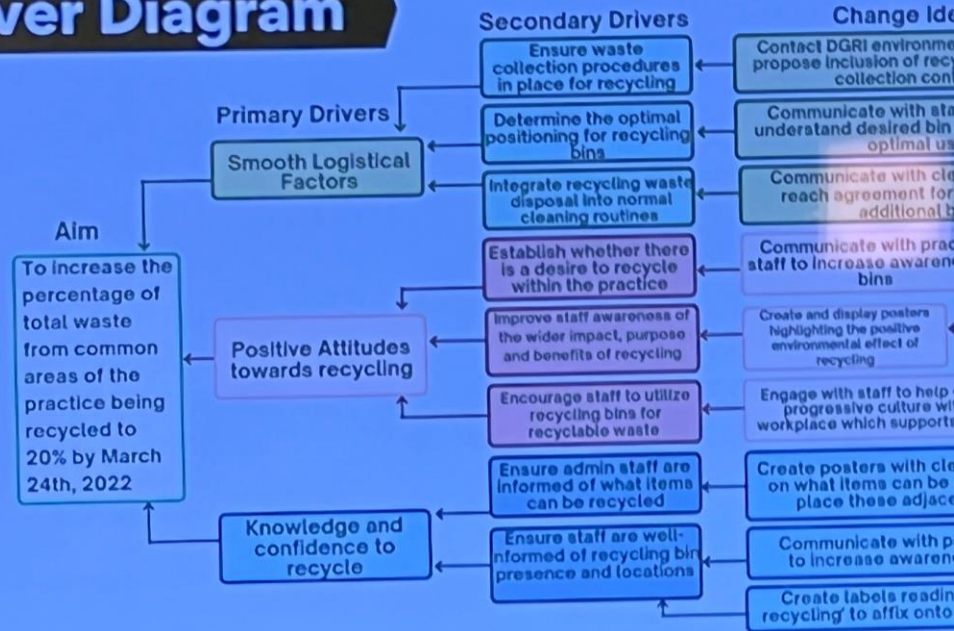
ver Diagram

Secondary Drivers

Change Ide

Primary Drivers

Aim

To increase the percentage of total waste from common areas of the practice being recycled to 20% by March 24th, 2022

Smooth Logistical Factors

Positive Attitudes towards recycling

Knowledge and confidence to recycle

Ensure waste collection procedures in place for recycling

Determine the optimal positioning for recycling bins

Integrate recycling waste disposal into normal cleaning routines

Establish whether there is a desire to recycle within the practice

Improve staff awareness of the wider impact, purpose and benefits of recycling

Encourage staff to utilize recycling bins for recyclable waste

Ensure admin staff are informed of what items can be recycled

Ensure staff are well-informed of recycling bin presence and locations

Contact DGRI environme propose inclusion of rec collection con

Communicate with sta understand desired bin optimal us

Communicate with cl reach agreement for additional b

Communicate with prac staff to increase awaren bins

Create and display posters highlighting the positive environmental effect of recycling

Engage with staff to help progressive culture wi workplace which support

Create posters with cl on what items can be place these adjac

Communicate with p to increase awaren

Create labels readin recycling' to affix onto